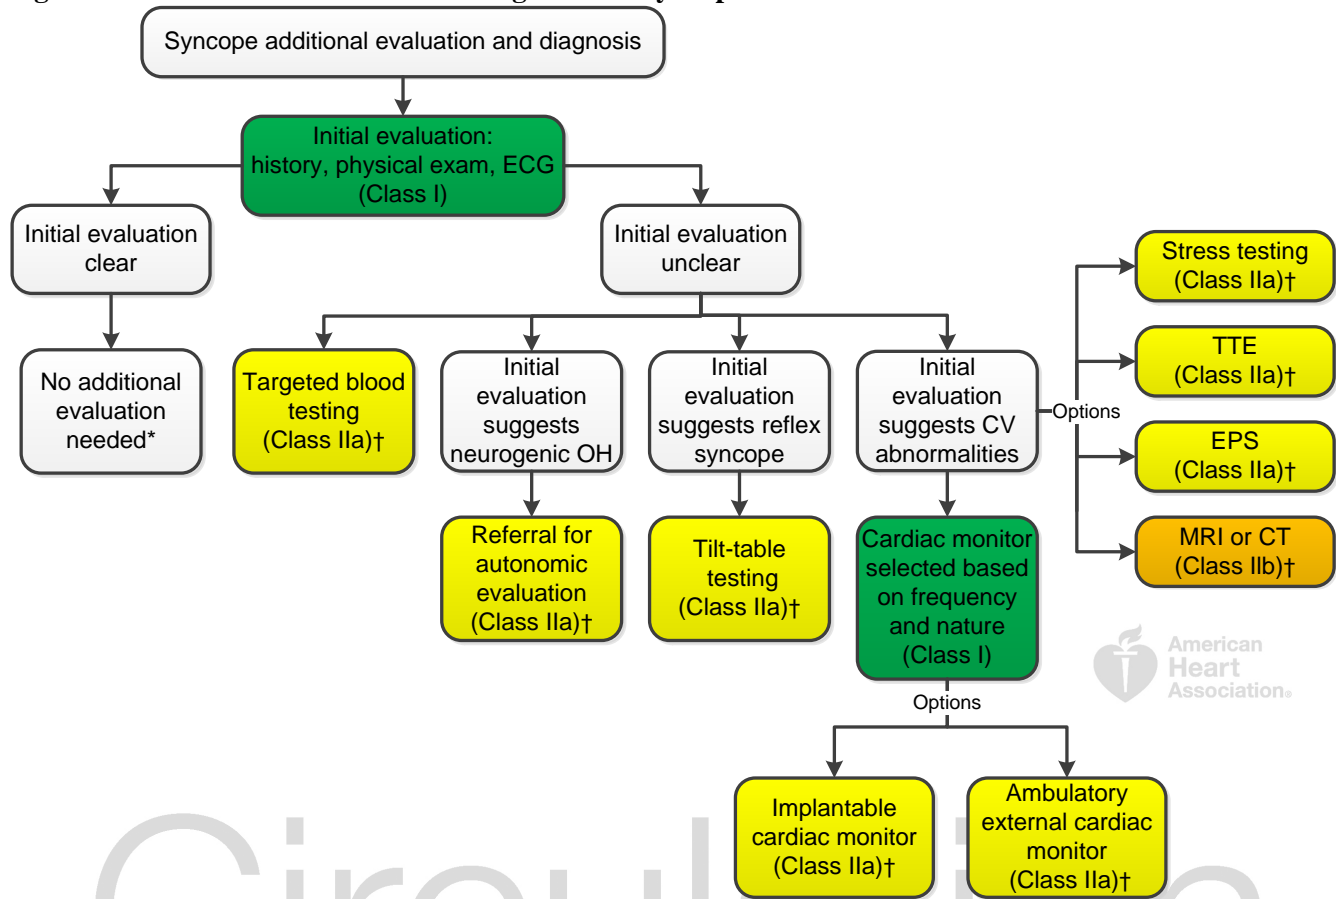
Syncope additional evaluation and diagnosis

Initial evaluation: history, physical exam, ECG (Class I)

Initial evaluation clear

Initial evaluation unclear

No additional evaluation needed*

Targeted blood testing (Class IIa)†

Initial evaluation suggests neurogenic OH

Initial evaluation suggests reflex syncope

Initial evaluation suggests CV abnormalities

Options

Stress testing (Class IIa)†

TTE (Class IIa)†

EPS (Class IIa)†

MRI or CT (Class IIb)†

Referral for autonomic evaluation (Class IIa)†

Tilt-table testing (Class IIa)†

Cardiac monitor selected based on frequency and nature (Class I)

Options

Implantable cardiac monitor (Class IIa)†

Ambulatory external cardiac monitor (Class IIa)†

American Heart Association.

Circulation